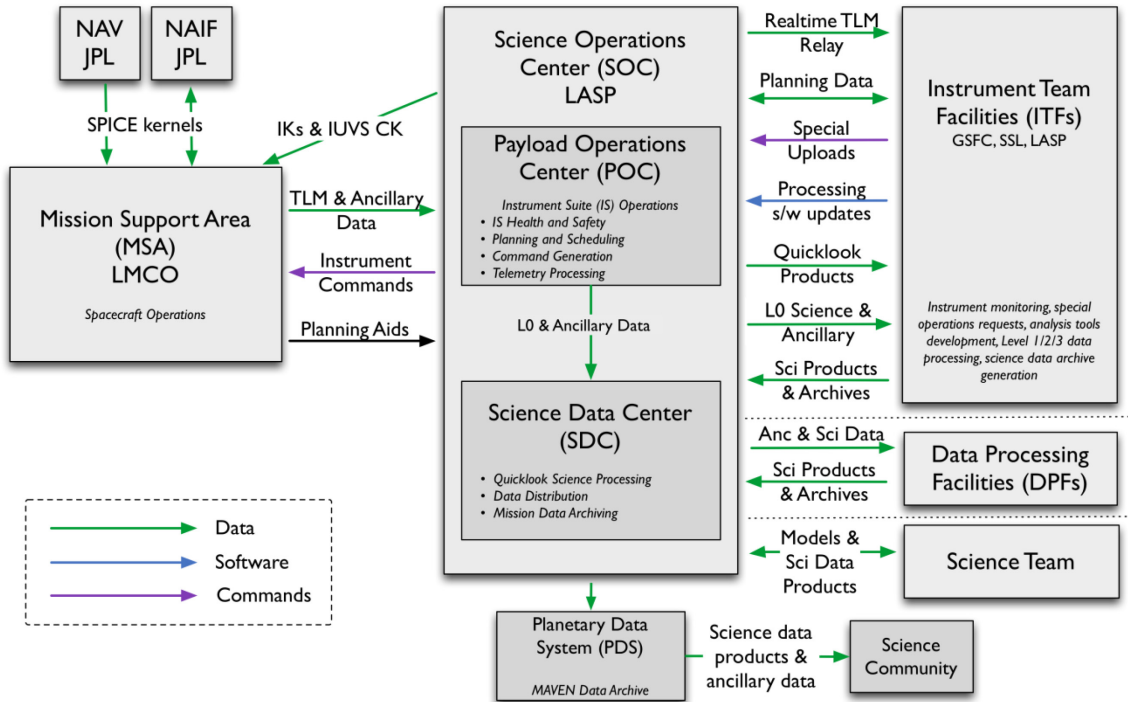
NAV
JPL

NAIF
JPL

SPICE kernels

IKs & IUVS CK

Mission Support Area
(MSA)
LMCO

Spacecraft Operations

TLM & Ancillary Data

Instrument Commands

Planning Aids

Science Operations Center (SOC)
LASP

Payload Operations Center (POC)

Instrument Suite (IS) Operations
- IS Health and Safety
- Planning and Scheduling
- Command Generation
- Telemetry Processing

L0 & Ancillary Data

Science Data Center
(SDC)

- Quicklook Science Processing
- Data Distribution
- Mission Data Archiving

Realtime TLM Relay

Planning Data

Special Uploads

Processing s/w updates

Quicklook Products

L0 Science & Ancillary

Sci Products & Archives

Instrument Team Facilities (ITFs)
GSFC, SSL, LASP

Instrument monitoring, special operations requests, analysis tools development, Level 1/2/3 data processing, science data archive generation

Anc & Sci Data

Sci Products & Archives

Data Processing Facilities (DPFs)

Models & Sci Data Products

Science Team

Data

Software

Commands

Planetary Data System (PDS)

MAVEN Data Archive

Science data products & ancillary data

Science Community